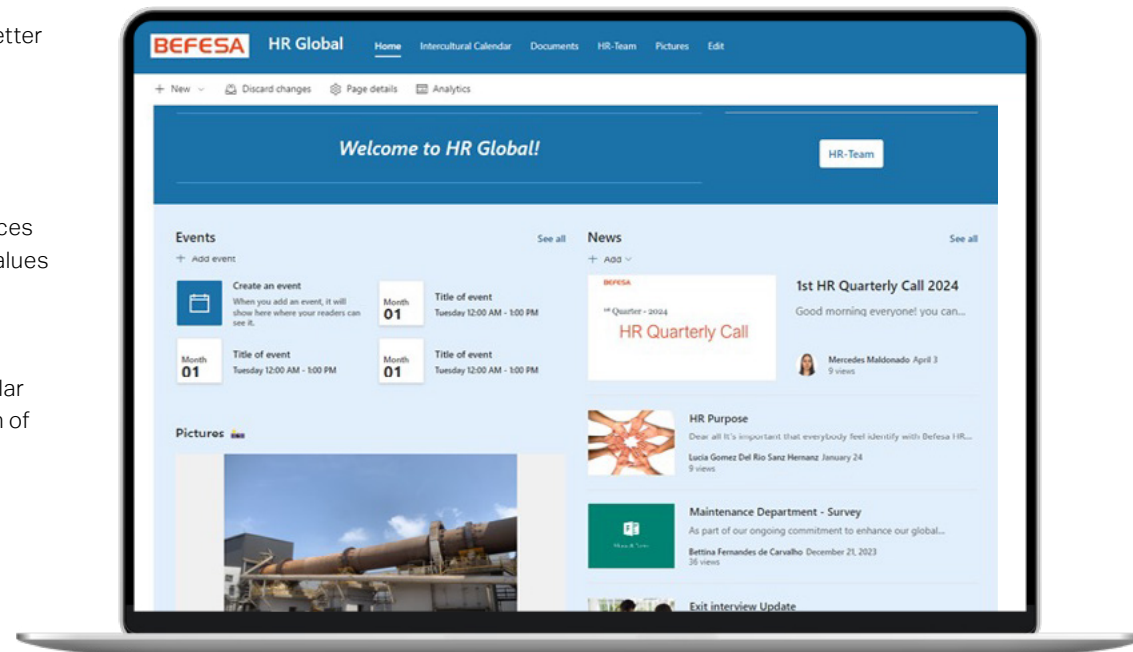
etter

ces
alues

lar
n of

BEFESA HR Global Home Intercultural Calendar Documents HR-Team Pictures Edit

+ New Discard changes Page details Analytics

Welcome to HR Global!

HR-Team

Events See all

+ Add event

Create an event
When you add an event, it will show here where your readers can see it.

Month 01 Title of event Tuesday 12:00 AM - 1:00 PM

Month 01 Title of event Tuesday 12:00 AM - 1:00 PM

Month 01 Title of event Tuesday 12:00 AM - 1:00 PM

Pictures

News See all

+ Add

BEFESA
1st Quarter - 2024
HR Quarterly Call

1st HR Quarterly Call 2024
Good morning everyone! you can...
Mercedes Maldonado April 3
9 views

HR Purpose
Dear all It's important that everybody feel identify with Befesa HR...
Lucia Gomez Del Rio Sanz Hernanz January 24
9 views

Maintenance Department - Survey
As part of our ongoing commitment to enhance our global...
Bettina Fernandes de Carvalho December 21, 2023
36 views

Exit interview Update